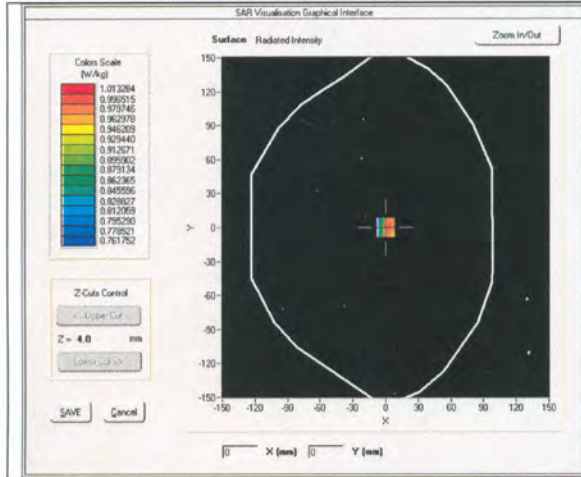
SAR Visualisation Graphical Interface

Surface Radiated Intensity

Zoom In/Out

Colors Scale
(W/Kg)
1.013284
0.996515
0.979746
0.962978
0.946209
0.929440
0.912671
0.895902
0.879134
0.862365
0.845596
0.828827
0.812059
0.795290
0.778521
0.761752

Z-Cuts Control
<- Upper Cut
Z = 4.0 mm
Lower Cut ->

SAVE
Cancel

150
120
90
60
30
0
-30
-60
-90
-120
-150

Y

-150 -120 -90 -60 -30 0 30 60 90 120 150

X

0 X (mm) 0 Y (mm)